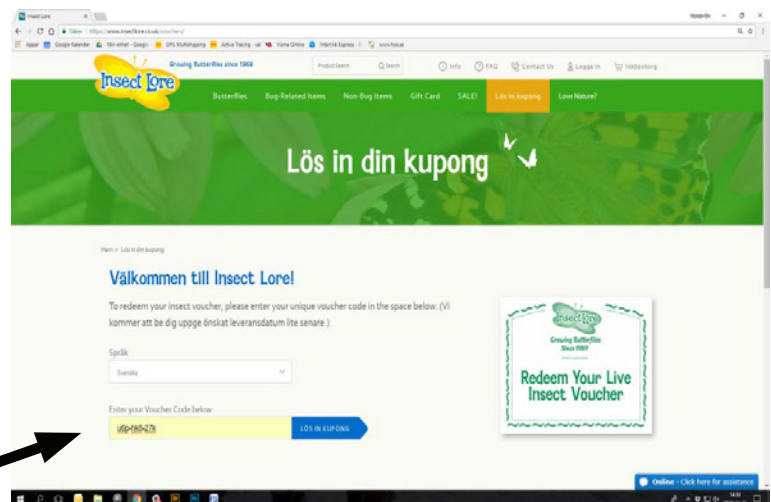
Insect Lore

Säker | https://www.insectlore.co.uk/vouchers/

Appar | Google Kalender | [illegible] | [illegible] | Active Tracing | Viarna Online | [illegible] | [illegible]

Insect Lore

Growing Butterflies since 1969

Product Search | Search | Info | FAQ | Contact Us | Logga in | Inköpslista

Butterflies | Bug-Related Items | Non-Bug Items | Gift Card | SALE! | Lös in kupong | Love Nature?

Lös in din kupong

Hem > Lös in din kupong

Välkommen till Insect Lore!

To redeem your insect voucher, please enter your unique voucher code in the space below. (Vi kommer att be dig uppge önskat leveransdatum lite senare.)

Språk

Svenska

Enter your Voucher Code below

U6p-tW0-Z7k

LÖS IN KUPONG

Insect Lore

Growing Butterflies Since 1969

Redeem Your Live Insect Voucher

Online - Click here for assistance